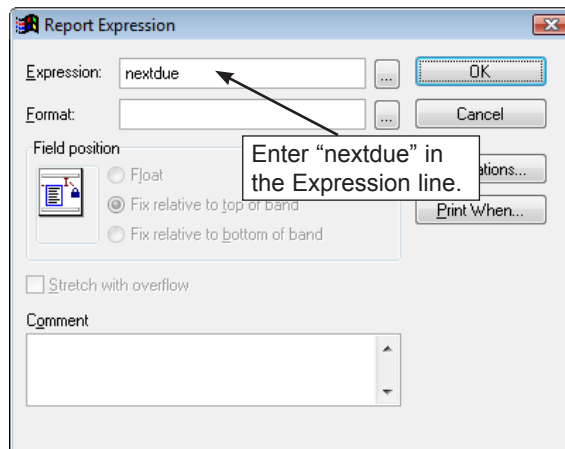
Report Expression

Expression: nextdue ...
OK

Format: ...
Cancel

Field position

Float

Fix relative to top of band

Fix relative to bottom of band

Enter “nextdue” in the Expression line.

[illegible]ations...

Print When...

Stretch with overflow

Comment